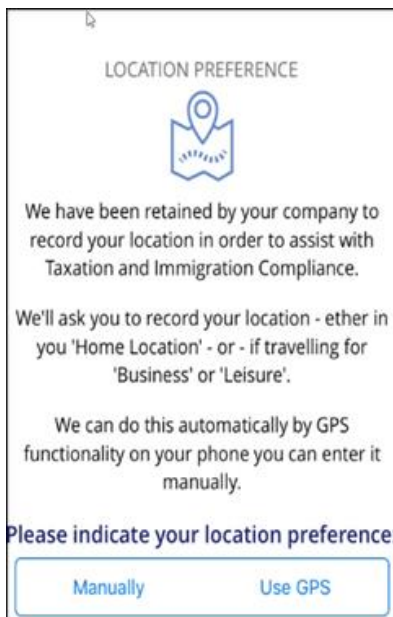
LOCATION PREFERENCE

We have been retained by your company to record your location in order to assist with Taxation and Immigration Compliance.

We'll ask you to record your location - ether in you 'Home Location' - or - if travelling for 'Business' or 'Leisure'.

We can do this automatically by GPS functionality on your phone you can enter it manually.

Please indicate your location preference

Manually

Use GPS